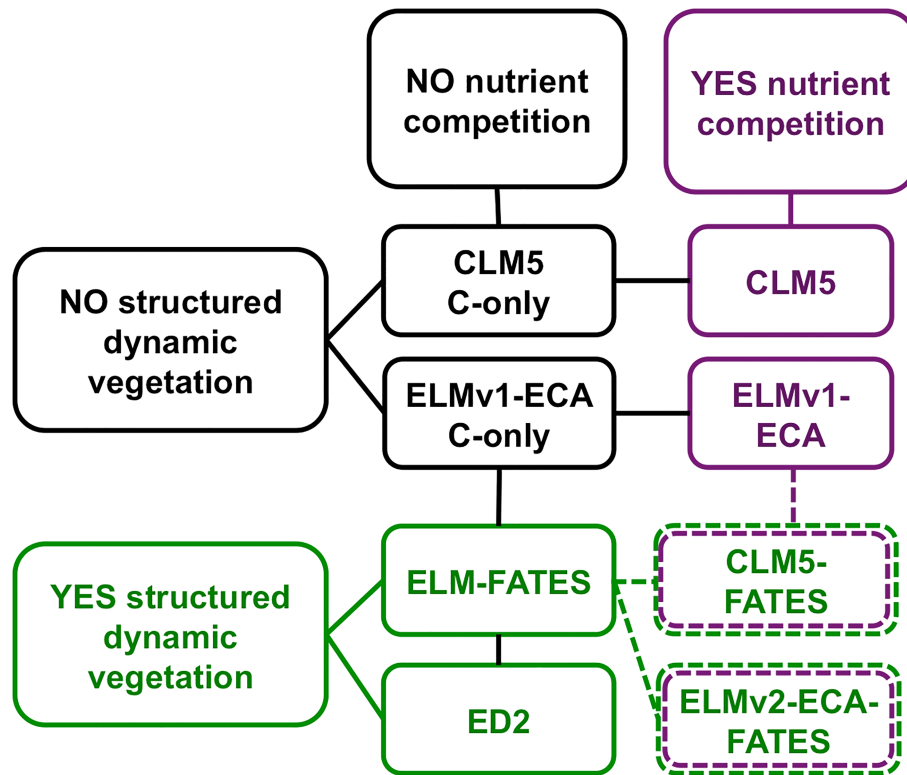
NO nutrient competition

YES nutrient competition

NO structured dynamic vegetation

CLM5 C-only

CLM5

ELMv1-ECA C-only

ELMv1-ECA

YES structured dynamic vegetation

ELM-FATES

CLM5-FATES

ED2

ELMv2-ECA-FATES